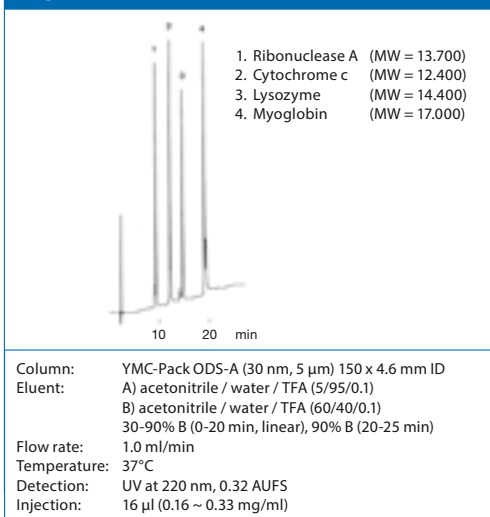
1 2 3 4

1. Ribonuclease A (MW = 13.700)
2. Cytochrome c (MW = 12.400)
3. Lysozyme (MW = 14.400)
4. Myoglobin (MW = 17.000)

10 20 min

Column: YMC-Pack ODS-A (30 nm, 5 µm) 150 x 4.6 mm ID
Eluent: A) acetonitrile / water / TFA (5/95/0.1)
B) acetonitrile / water / TFA (60/40/0.1)
30-90% B (0-20 min, linear), 90% B (20-25 min)
Flow rate: 1.0 ml/min
Temperature: 37°C
Detection: UV at 220 nm, 0.32 AUFS
Injection: 16 µl (0.16 ~ 0.33 mg/ml)